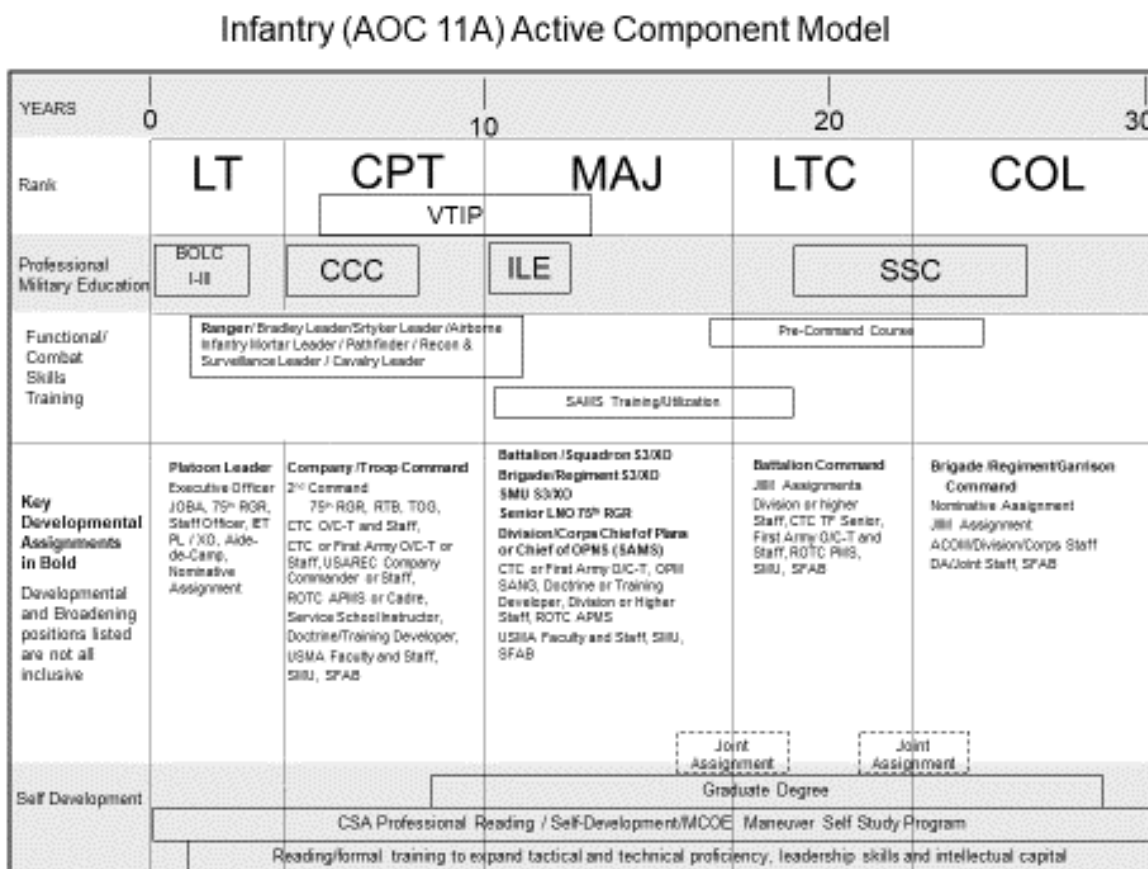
Infantry (AOC 11A) Active Component Model

YEARS 0 10 20 30

Rank LT CPT MAJ LTC COL

VTIP

Professional Military Education BOLC I-III CCC ILE SSC

Functional/ Combat Skills Training

Ranger/ Bradley Leader/Srtyker Leader /Airborne Infantry Mortar Leader / Pathfinder / Recon & Surveillance Leader / Cavalry Leader

Pre-Command Course

SAMS Training/Utilization

Key Developmental Assignments in Bold

Developmental and Broadening positions listed are not all inclusive

Platoon Leader
Executive Officer
JOBA, 75th RGR, Staff Officer, ET PL / XO, Aide-de-Camp, Nominative Assignment

Company /Troop Command
2nd Command
75th RGR, RTB, TOG,
CTC O/C-T and Staff,
CTC or First Army O/C-T or Staff, USAREC Company Commander or Staff,
ROTC APMS or Cadre,
Service School Instructor,
Doctrine/Training Developer,
USMA Faculty and Staff,
SMU, SFAB

Battalion /Squadron S3/XO
Brigade/Regiment S3/XO
SMU S3/XO
Senior LNO 75th RGR
Division/Corps Chief of Plans or Chief of OPNS (SAMS)
CTC or First Army O/C-T, OPM SANG, Doctrine or Training Developer, Division or Higher Staff, ROTC APMS
USMA Faculty and Staff, SMU, SFAB

Battalion Command
JIIM Assignments
Division or higher Staff, CTC TF Senior, First Army O/C-T and Staff, ROTC PMS, SMU, SFAB

Brigade /Regiment/Garrison Command
Nominative Assignment
JIIM Assignment
ACOM/Division/Corps Staff
DA/Joint Staff, SFAB

Joint Assignment

Joint Assignment

Self Development

Graduate Degree

CSA Professional Reading / Self-Development/MCOE Maneuver Self Study Program

Reading/formal training to expand tactical and technical proficiency, leadership skills and intellectual capital